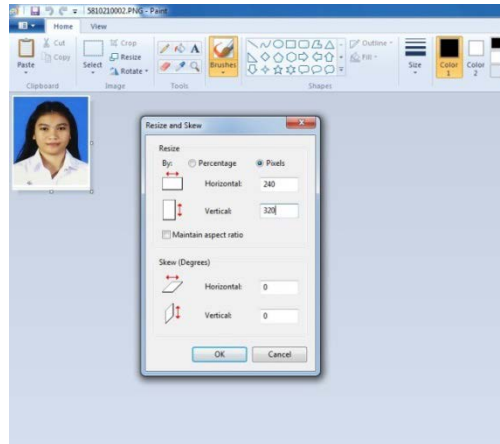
5810210002.PNG - Paint

Home
View

Cut
Copy
Paste
Clipboard

Select
Crop
Resize
Rotate
Image

A
Tools

Brushes

Outline
Fill
Shapes

Size

Color 1
Color 2

Resize and Skew

Resize

By:
Percentage
Pixels

Horizontal:
240

Vertical:
320

Maintain aspect ratio

Skew (Degrees)

Horizontal:
0

Vertical:
0

OK
Cancel